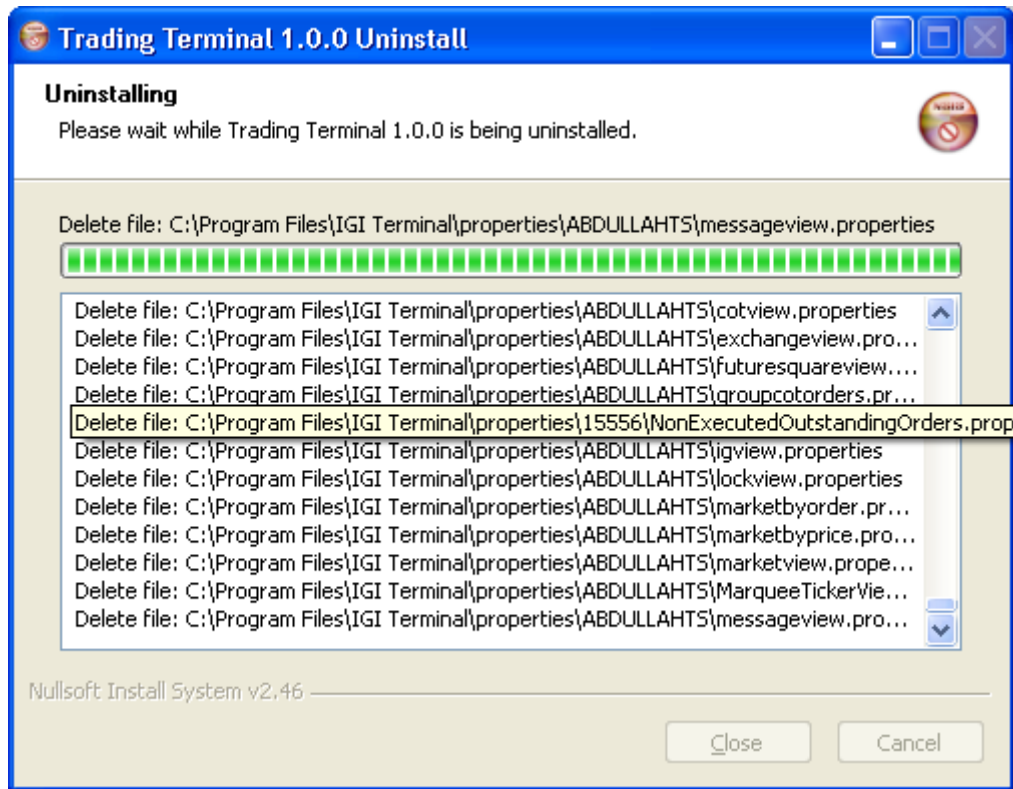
Trading Terminal 1.0.0 Uninstall

Uninstalling
Please wait while Trading Terminal 1.0.0 is being uninstalled.

Delete file: C:\Program Files\IGI Terminal\properties\ABDULLAHTS\messageview.properties

Delete file: C:\Program Files\IGI Terminal\properties\ABDULLAHTS\cotview.properties
Delete file: C:\Program Files\IGI Terminal\properties\ABDULLAHTS\exchangeview.pro...
Delete file: C:\Program Files\IGI Terminal\properties\ABDULLAHTS\futuresquareview....
Delete file: C:\Program Files\IGI Terminal\properties\ABDULLAHTS\groupcotorders.pr...
Delete file: C:\Program Files\IGI Terminal\properties\15556\NonExecutedOutstandingOrders.prop
Delete file: C:\Program Files\IGI Terminal\properties\ABDULLAHTS\igview.properties
Delete file: C:\Program Files\IGI Terminal\properties\ABDULLAHTS\lockview.properties
Delete file: C:\Program Files\IGI Terminal\properties\ABDULLAHTS\marketbyorder.pr...
Delete file: C:\Program Files\IGI Terminal\properties\ABDULLAHTS\marketbyprice.pro...
Delete file: C:\Program Files\IGI Terminal\properties\ABDULLAHTS\marketview.prope...
Delete file: C:\Program Files\IGI Terminal\properties\ABDULLAHTS\MarqueeTickerVie...
Delete file: C:\Program Files\IGI Terminal\properties\ABDULLAHTS\messageview.pro...

Nullsoft Install System v2.46

Close Cancel